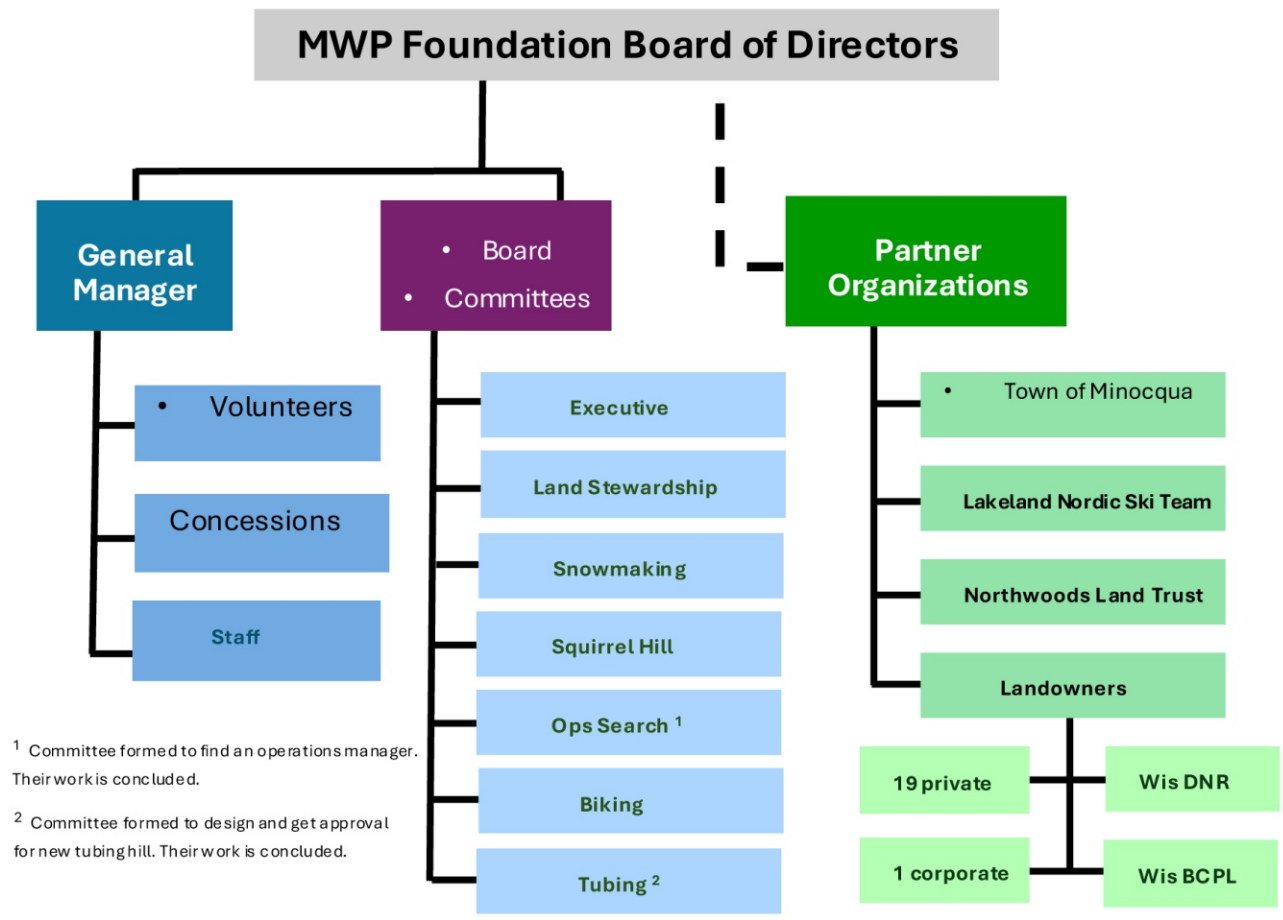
MWP Foundation Board of Directors

General Manager

• Volunteers

Concessions

Staff

• Board
• Committees

Executive

Land Stewardship

Snowmaking

Squirrel Hill

Ops Search $^1$

Biking

Tubing $^2$

Partner Organizations

• Town of Minocqua

Lakeland Nordic Ski Team

Northwoods Land Trust

Landowners

19 private

Wis DNR

1 corporate

Wis BCPL

$^1$ Committee formed to find an operations manager. Their work is concluded.

$^2$ Committee formed to design and get approval for new tubing hill. Their work is concluded.